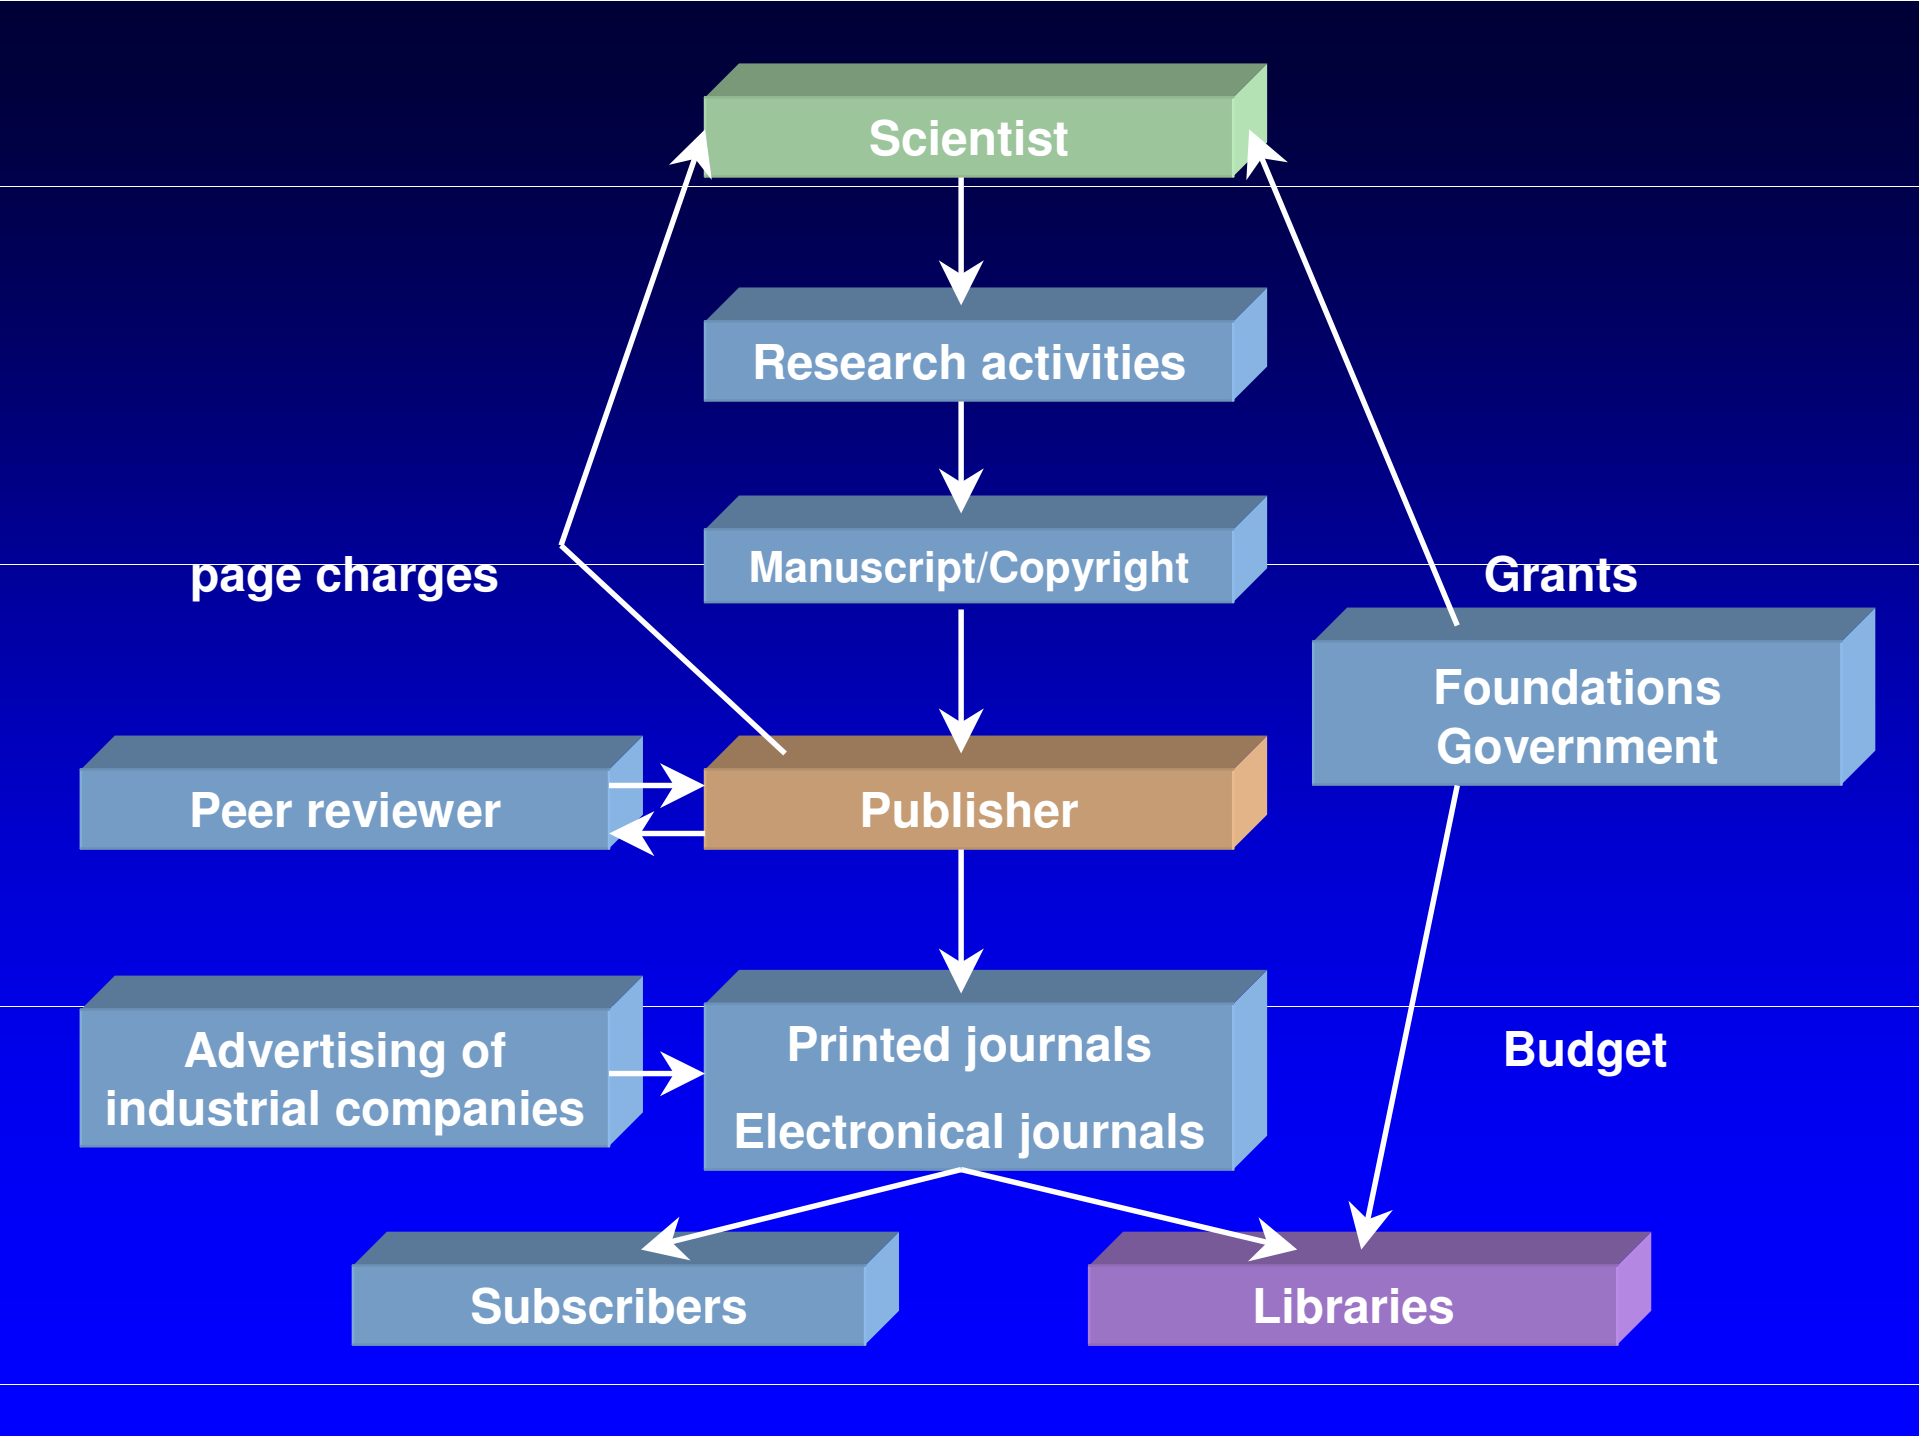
Scientist

Research activities

Manuscript/Copyright

page charges

Grants

Foundations
Government

Peer reviewer

Publisher

Advertising of industrial companies

Printed journals

Electronical journals

Budget

Subscribers

Libraries